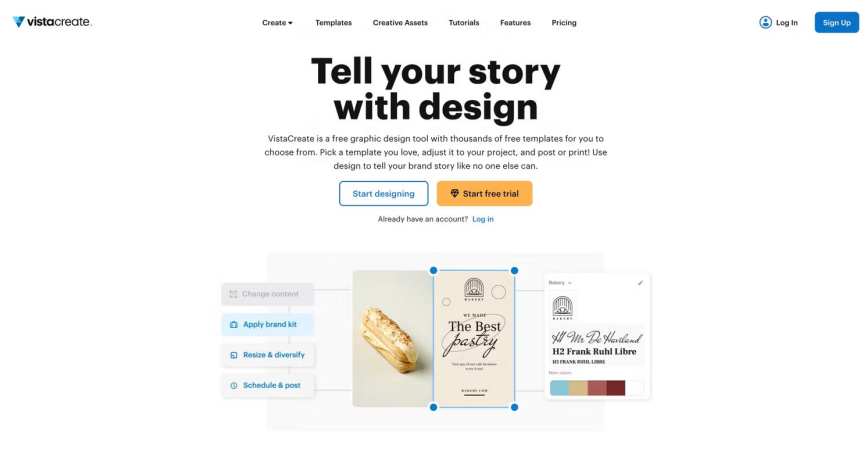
vistacreate

Create Templates Creative Assets Tutorials Features Pricing

Log In Sign Up

Tell your story with design

VistaCreate is a free graphic design tool with thousands of free templates for you to choose from. Pick a template you love, adjust it to your project, and post or print! Use design to tell your brand story like no one else can.

Start designing Start free trial

Already have an account? Log in

Change content

Apply brand kit

Resize & diversify

Schedule & post

BAKERY

WE MADE

The Best pastry

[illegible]

BAKERY.COM

Bakery

BAKERY

H1 Mr De Haviland

H2 Frank Ruhl Libre

H3 Frank Ruhl Libre

Main colors